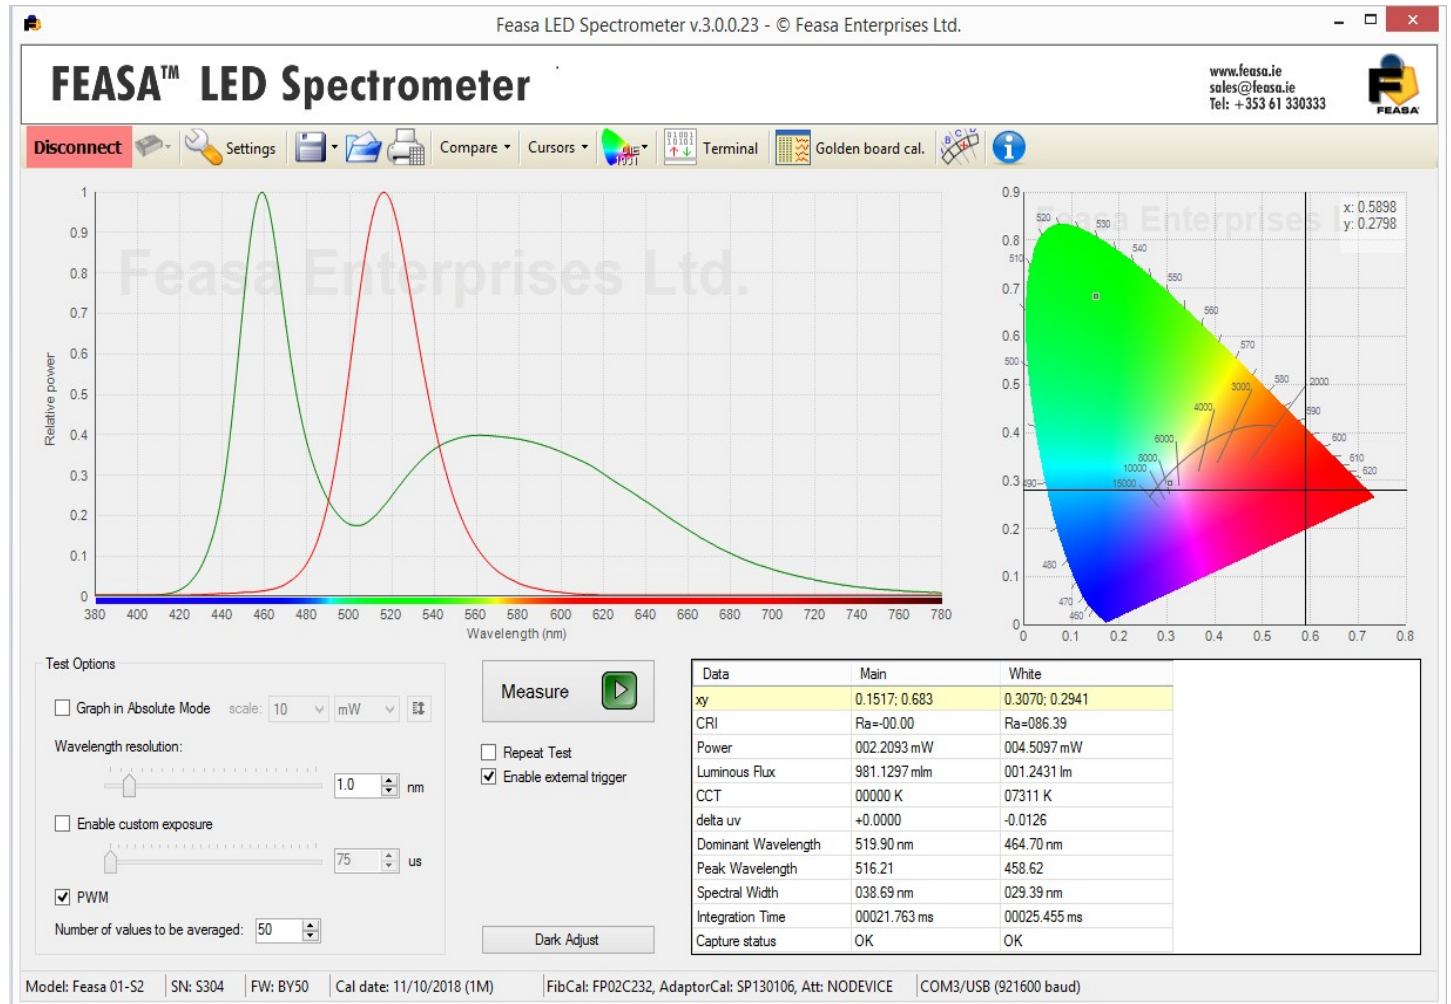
Feasa LED Spectrometer v.3.0.0.23 - © Feasa Enterprises Ltd.

FEASA™ LED Spectrometer

www.feasa.ie
sales@feasa.ie
Tel: +353 61 330333

FEASA

Disconnect | Settings | Compare | Cursors | Terminal | Golden board cal.

Feasa Enterprises Ltd.

Relative power

1
0.9
0.8
0.7
0.6
0.5
0.4
0.3
0.2
0.1
0

380 400 420 440 460 480 500 520 540 560 580 600 620 640 660 680 700 720 740 760 780

Wavelength (nm)

Feasa Enterprises Ltd.

x: 0.5898
y: 0.2798

0.9
0.8
0.7
0.6
0.5
0.4
0.3
0.2
0.1
0

0 0.1 0.2 0.3 0.4 0.5 0.6 0.7 0.8

520 530 540 550 560 570 580 590 600 610 620 510 500 490 480 470 460

2000 3000 4000 6000 8000 10000 15000

Test Options

Graph in Absolute Mode scale: 10 mW

Wavelength resolution:

1.0 nm

Enable custom exposure

75 us

PWM

Number of values to be averaged: 50

Measure

Repeat Test

Enable external trigger

Dark Adjust

| Data | Main | White |
|---|---|---|
| xy | 0.1517; 0.683 | 0.3070; 0.2941 |
| CRI | Ra=-00.00 | Ra=086.39 |
| Power | 002.2093 mW | 004.5097 mW |
| Luminous Flux | 981.1297 mlm | 001.2431 lm |
| CCT | 00000 K | 07311 K |
| delta uv | +0.0000 | -0.0126 |
| Dominant Wavelength | 519.90 nm | 464.70 nm |
| Peak Wavelength | 516.21 | 458.62 |
| Spectral Width | 038.69 nm | 029.39 nm |
| Integration Time | 00021.763 ms | 00025.455 ms |
| Capture status | OK | OK |

Model: Feasa 01-S2 | SN: S304 | FW: BY50 | Cal date: 11/10/2018 (1M) | FibCal: FP02C232, AdaptorCal: SP130106, Att: NODEVICE | COM3/USB (921600 baud)